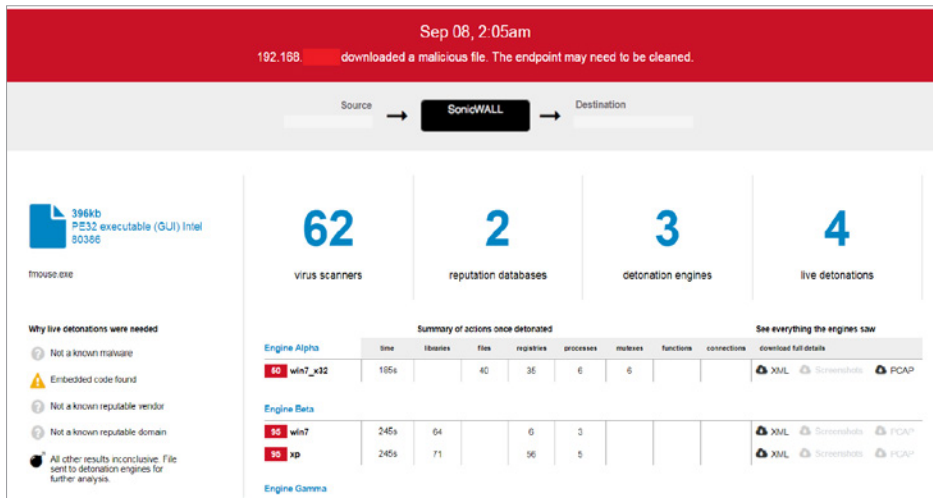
Sep 08, 2:05am

192.168. downloaded a malicious file. The endpoint may need to be cleaned.

Source → SonicWALL → Destination

396kb
PE32 executable (GUI) Intel 80386

fmouse.exe

62
virus scanners

2
reputation databases

3
detonation engines

4
live detonations

Why live detonations were needed

Not a known malware

Embedded code found

Not a known reputable vendor

Not a known reputable domain

All other results inconclusive. File sent to detonation engines for further analysis.

Summary of actions once detonated

See everything the engines saw

Engine Alpha

| | time | libraries | files | registries | processes | mutexes | functions | connections | download full details |
|---|---|---|---|---|---|---|---|---|---|
| 60 win7_x32 | 165s | | 40 | 35 | 6 | 6 | | | XML Screenshots PCAP |

Engine Beta

| | time | libraries | files | registries | processes | mutexes | functions | connections | download full details |
|---|---|---|---|---|---|---|---|---|---|
| 90 win7 | 245s | 64 | | 6 | 3 | | | | XML Screenshots PCAP |
| 90 xp | 245s | 71 | | 56 | 5 | | | | XML Screenshots PCAP |

Engine Gamma